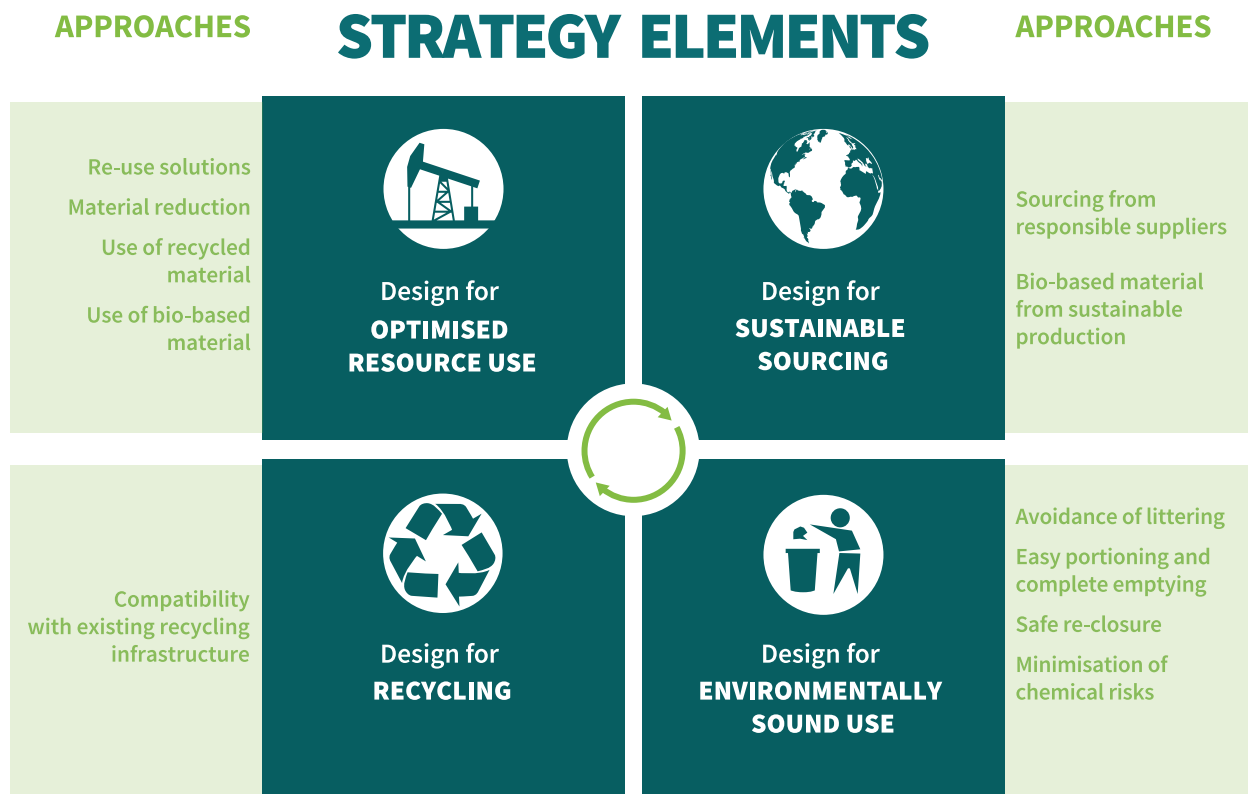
APPROACHES

STRATEGY ELEMENTS

APPROACHES

Re-use solutions

Material reduction

Use of recycled material

Use of bio-based material

Design for
OPTIMISED RESOURCE USE

Design for
SUSTAINABLE SOURCING

Sourcing from responsible suppliers

Bio-based material from sustainable production

Compatibility with existing recycling infrastructure

Design for
RECYCLING

Design for
ENVIRONMENTALLY SOUND USE

Avoidance of littering

Easy portioning and complete emptying

Safe re-closure

Minimisation of chemical risks